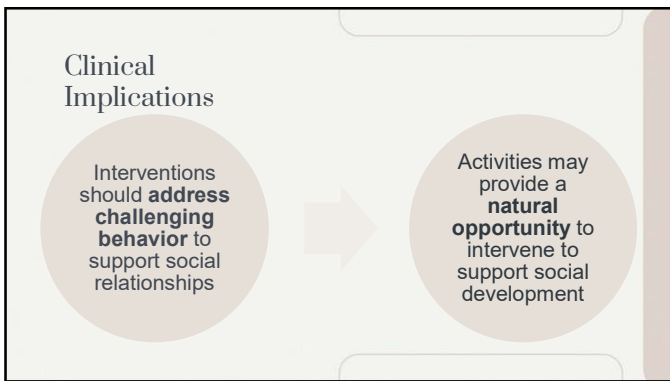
Clinical Implications

Interventions should **address challenging behavior** to support social relationships

Activities may provide a **natural opportunity** to intervene to support social development